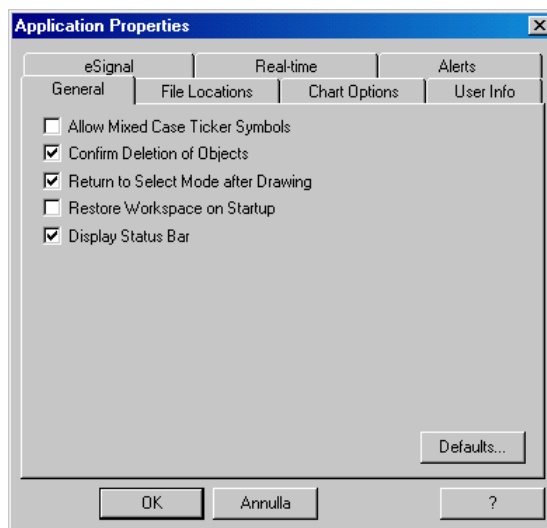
Application Properties

eSignal
Real-time
Alerts
General
File Locations
Chart Options
User Info

Allow Mixed Case Ticker Symbols
Confirm Deletion of Objects
Return to Select Mode after Drawing
Restore Workspace on Startup
Display Status Bar

Defaults...

OK
Annulla
?